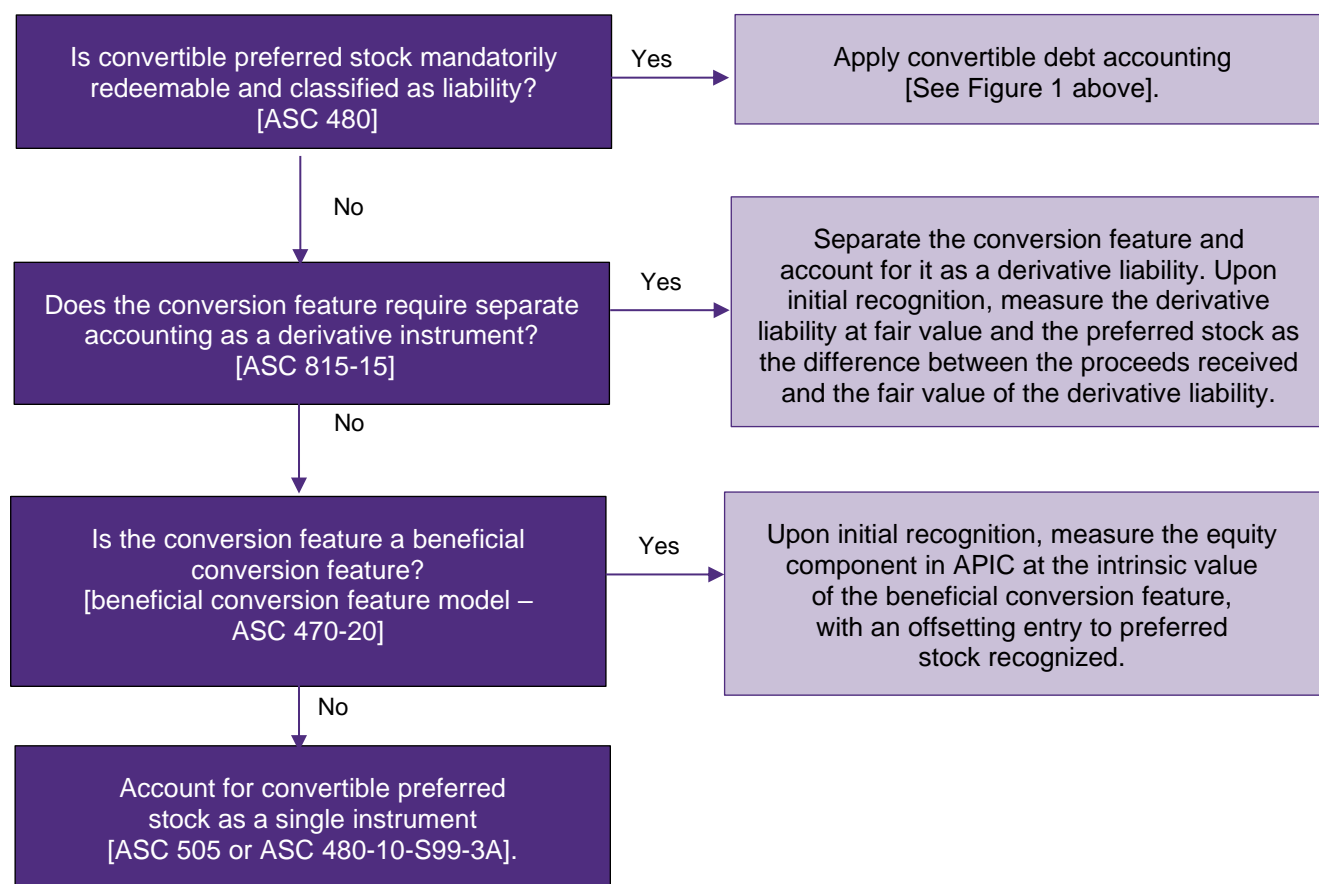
Is convertible preferred stock mandatorily redeemable and classified as liability? [ASC 480]

Yes

Apply convertible debt accounting [See Figure 1 above].

No

Does the conversion feature require separate accounting as a derivative instrument? [ASC 815-15]

Yes

Separate the conversion feature and account for it as a derivative liability. Upon initial recognition, measure the derivative liability at fair value and the preferred stock as the difference between the proceeds received and the fair value of the derivative liability.

No

Is the conversion feature a beneficial conversion feature? [beneficial conversion feature model – ASC 470-20]

Yes

Upon initial recognition, measure the equity component in APIC at the intrinsic value of the beneficial conversion feature, with an offsetting entry to preferred stock recognized.

No

Account for convertible preferred stock as a single instrument [ASC 505 or ASC 480-10-S99-3A].